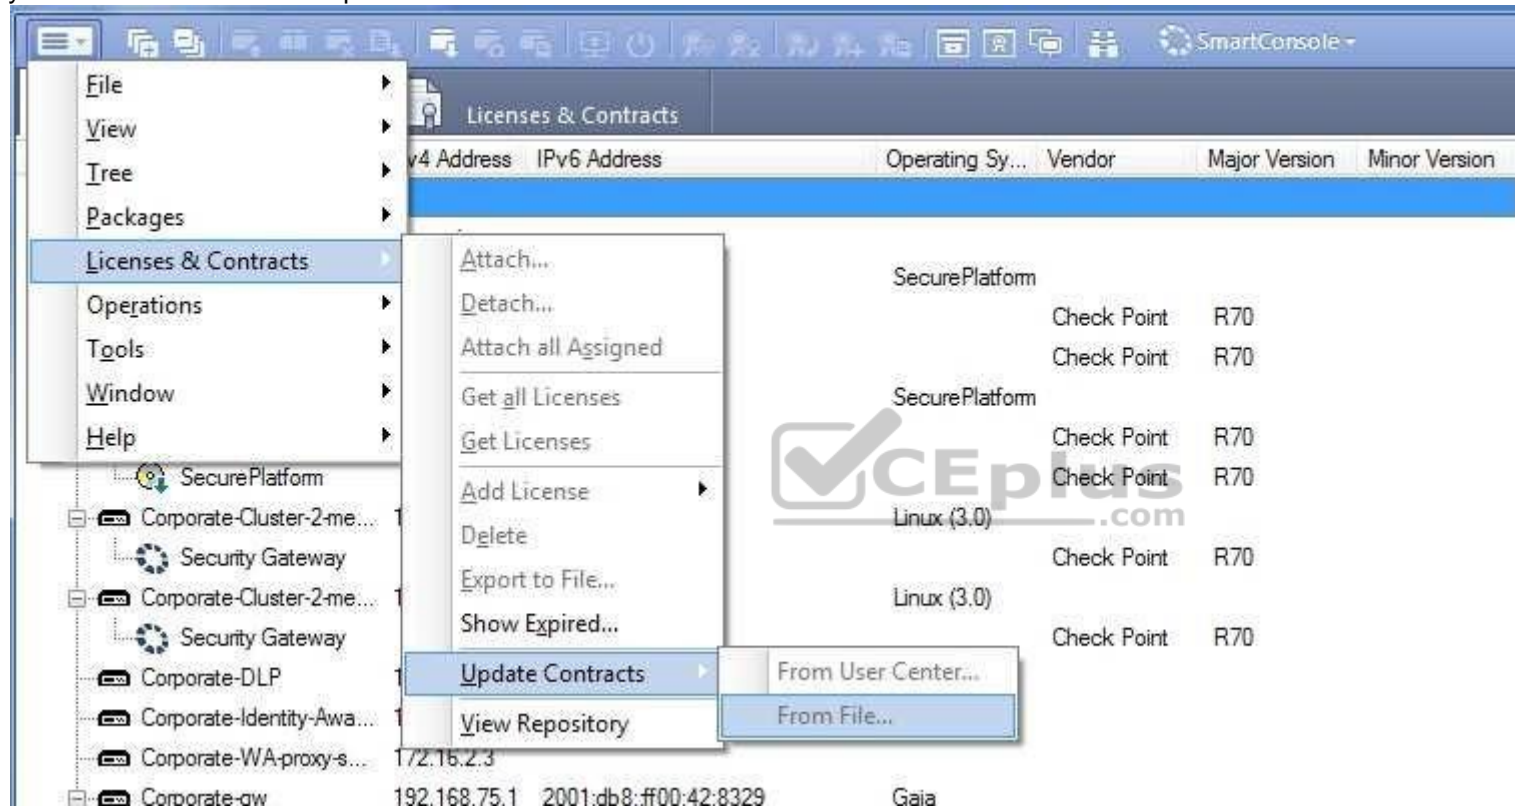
SmartConsole

File
View
Tree
Packages
Licenses & Contracts
Operations
Tools
Window
Help

Licenses & Contracts

v4 Address | IPv6 Address | Operating Sy... | Vendor | Major Version | Minor Version

Attach...
Detach...
Attach all Assigned
Get all Licenses
Get Licenses
Add License
Delete
Export to File...
Show Expired...
Update Contracts
View Repository

From User Center...
From File...

SecurePlatform
Check Point R70
Check Point R70
SecurePlatform
Check Point R70
SecurePlatform Check Point R70
Corporate-Cluster-2-me... 1 Linux (3.0)
Security Gateway Check Point R70
Corporate-Cluster-2-me... 1 Linux (3.0)
Security Gateway Check Point R70
Corporate-DLP 1
Corporate-Identity-Awa... 1
Corporate-WA-proxy-s... 172.16.2.3
Corporate-gw 192.168.75.1 2001:db8::ff00:42:8329 Gaia

CEplus .com